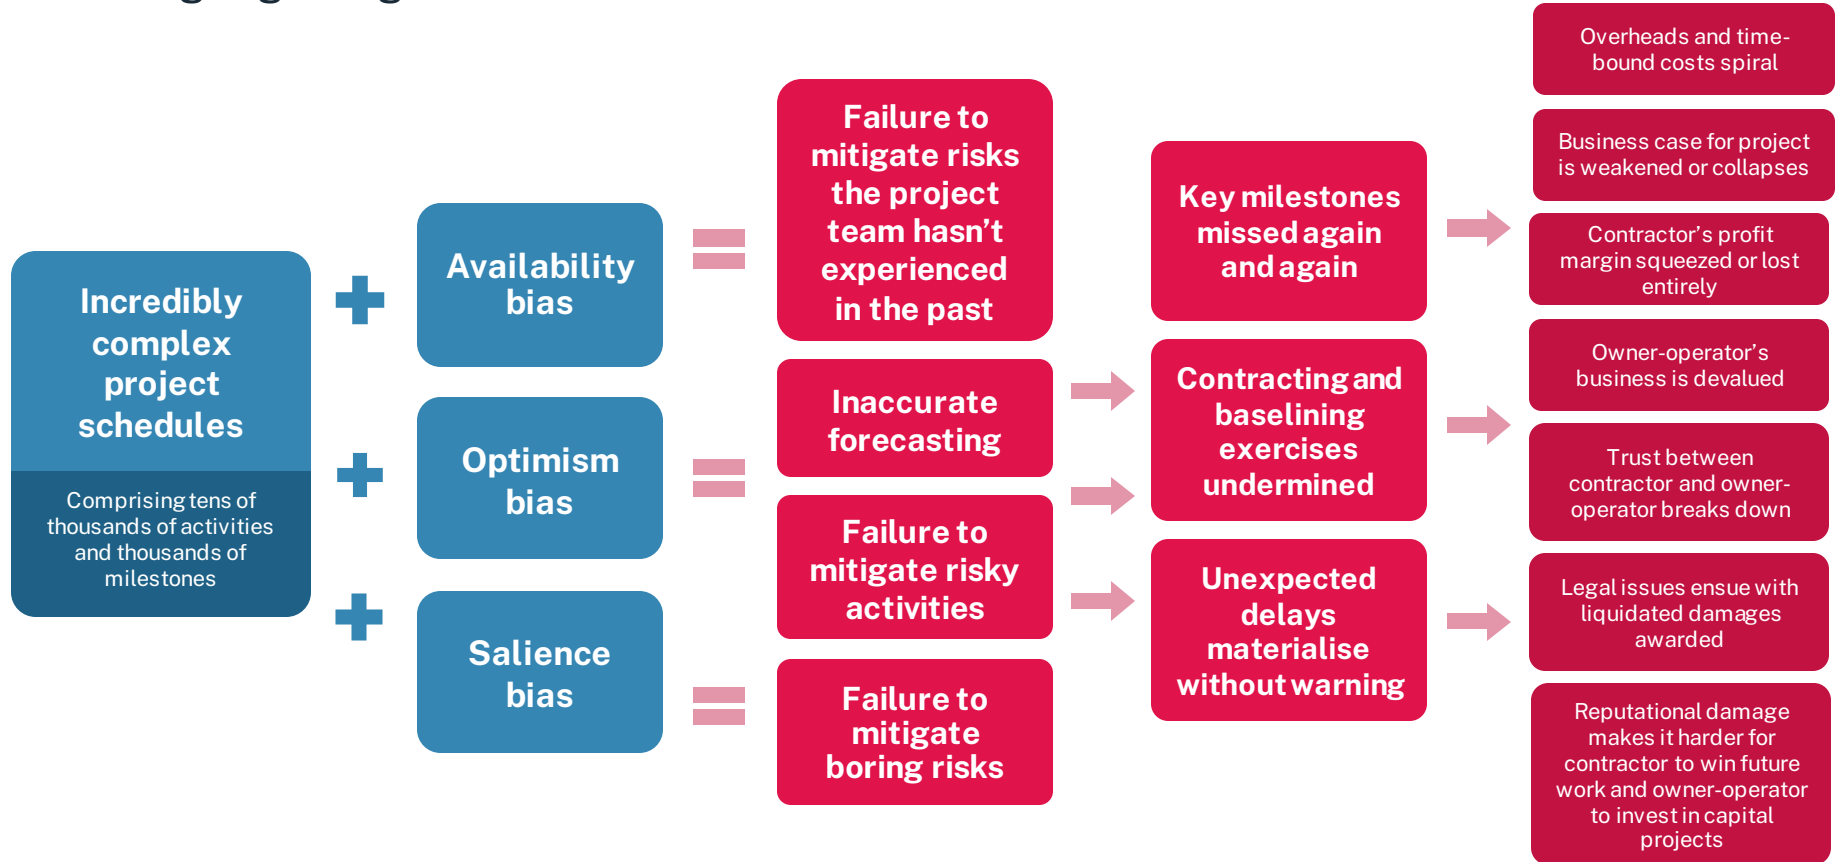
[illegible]

Incredibly complex project schedules

Comprising tens of thousands of activities and thousands of milestones

+

Availability bias

=

Failure to mitigate risks the project team hasn't experienced in the past

+

Optimism bias

=

Inaccurate forecasting

Failure to mitigate risky activities

+

Salience bias

=

Failure to mitigate boring risks

Key milestones missed again and again

Contracting and baselining exercises undermined

Unexpected delays materialise without warning

Overheads and time-bound costs spiral

Business case for project is weakened or collapses

Contractor's profit margin squeezed or lost entirely

Owner-operator's business is devalued

Trust between contractor and owner-operator breaks down

Legal issues ensue with liquidated damages awarded

Reputational damage makes it harder for contractor to win future work and owner-operator to invest in capital projects